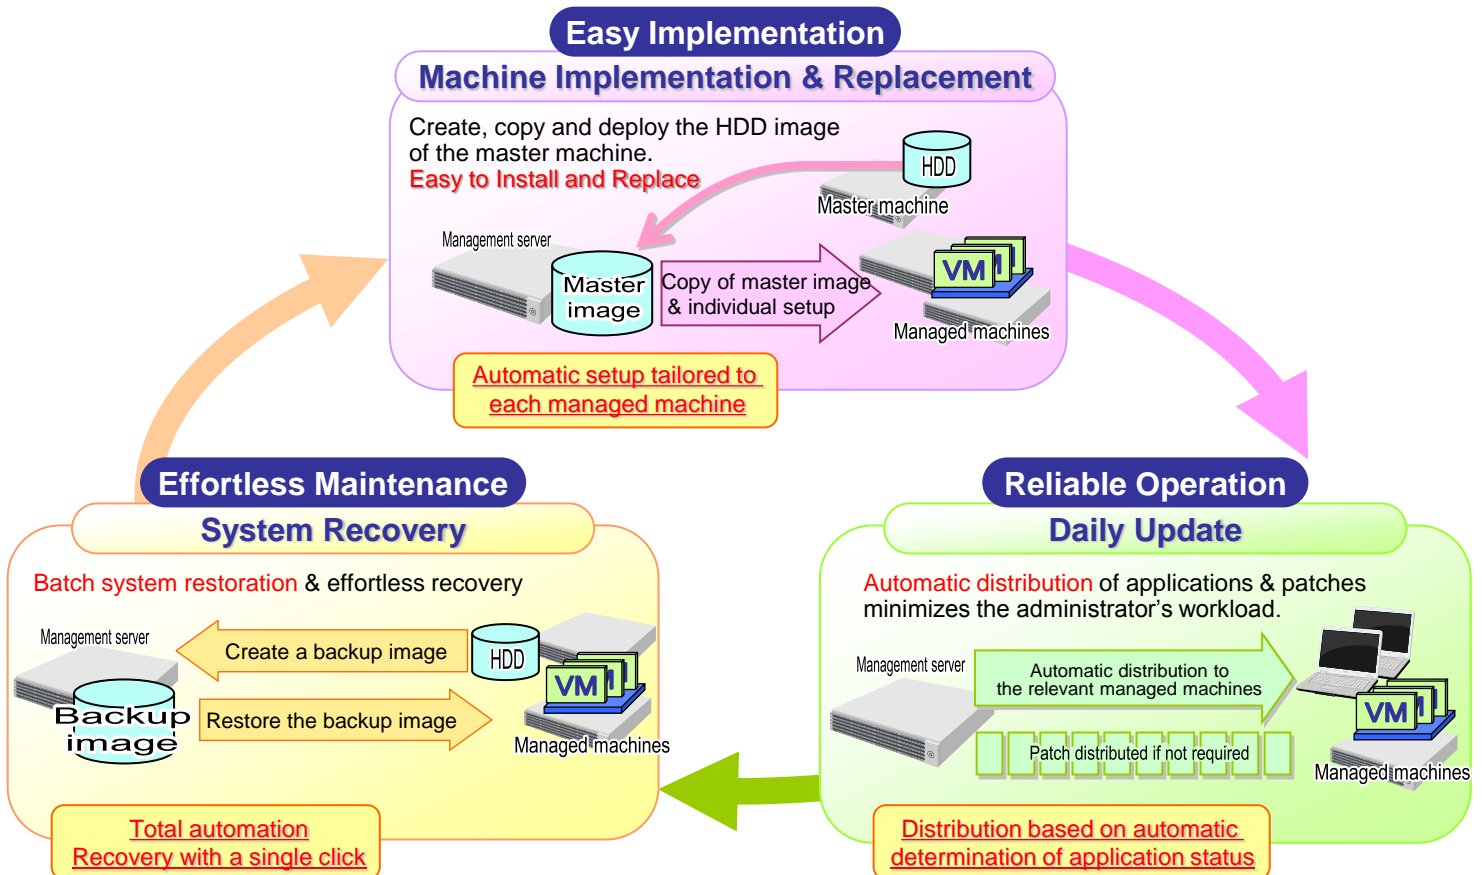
Easy Implementation
Machine Implementation & Replacement

Create, copy and deploy the HDD image of the master machine.
Easy to Install and Replace

HDD
Master machine
Management server
Master image
Copy of master image & individual setup
VM
Managed machines

Automatic setup tailored to each managed machine

Effortless Maintenance
System Recovery

Batch system restoration & effortless recovery

Management server
Create a backup image
HDD
Backup image
Restore the backup image
VM
Managed machines

Total automation
Recovery with a single click

Reliable Operation
Daily Update

Automatic distribution of applications & patches minimizes the administrator's workload.

Management server
Automatic distribution to the relevant managed machines
Patch distributed if not required
VM
Managed machines

Distribution based on automatic determination of application status